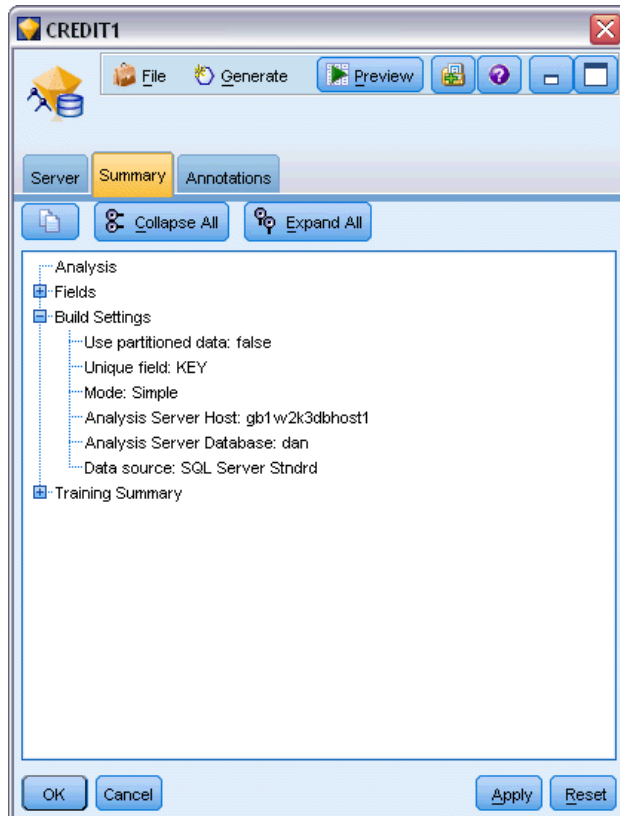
CREDIT1

File Generate Preview

Server Summary Annotations

Collapse All Expand All

Analysis
Fields
Build Settings
Use partitioned data: false
Unique field: KEY
Mode: Simple
Analysis Server Host: gb1w2k3dbhost1
Analysis Server Database: dan
Data source: SQL Server Stndrd
Training Summary

OK Cancel Apply Reset